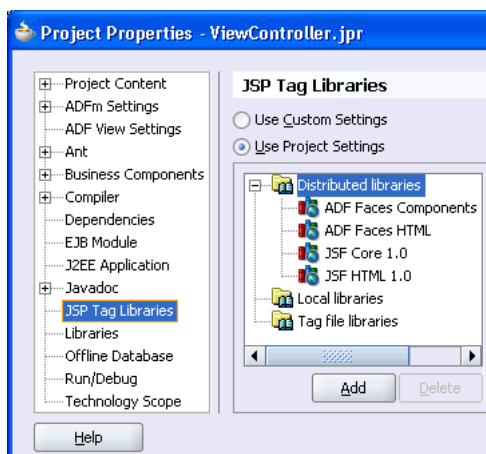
Project Properties - ViewController.jpr

Project Content
ADFm Settings
ADF View Settings
Ant
Business Components
Compiler
Dependencies
EJB Module
J2EE Application
Javadoc
JSP Tag Libraries
Libraries
Offline Database
Run/Debug
Technology Scope

JSP Tag Libraries

Use Custom Settings
Use Project Settings

Distributed libraries
ADF Faces Components
ADF Faces HTML
JSF Core 1.0
JSF HTML 1.0
Local libraries
Tag file libraries

Add
Delete

Help